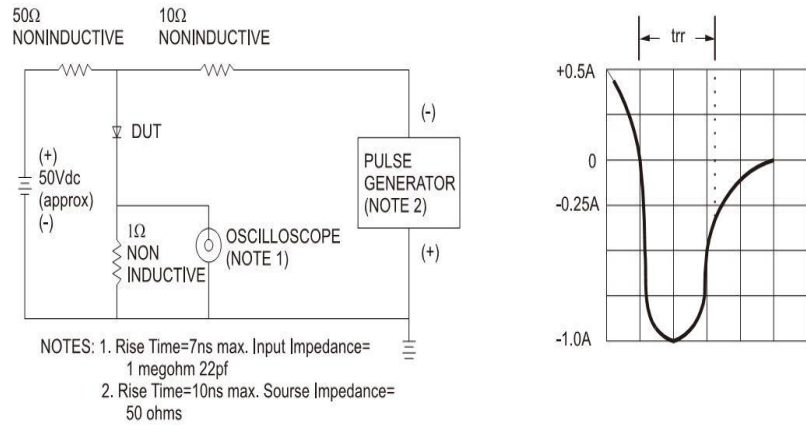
50Ω
NONINDUCTIVE

10Ω
NONINDUCTIVE

DUT

(+)
50Vdc
(approx)
(-)

(-)

PULSE
GENERATOR
(NOTE 2)

1Ω
NON
INDUCTIVE

OSCILLOSCOPE
(NOTE 1)

(+)

NOTES: 1. Rise Time=7ns max. Input Impedance= 1 megohm 22pf
2. Rise Time=10ns max. Sourse Impedance= 50 ohms

trr

+0.5A

0

-0.25A

-1.0A